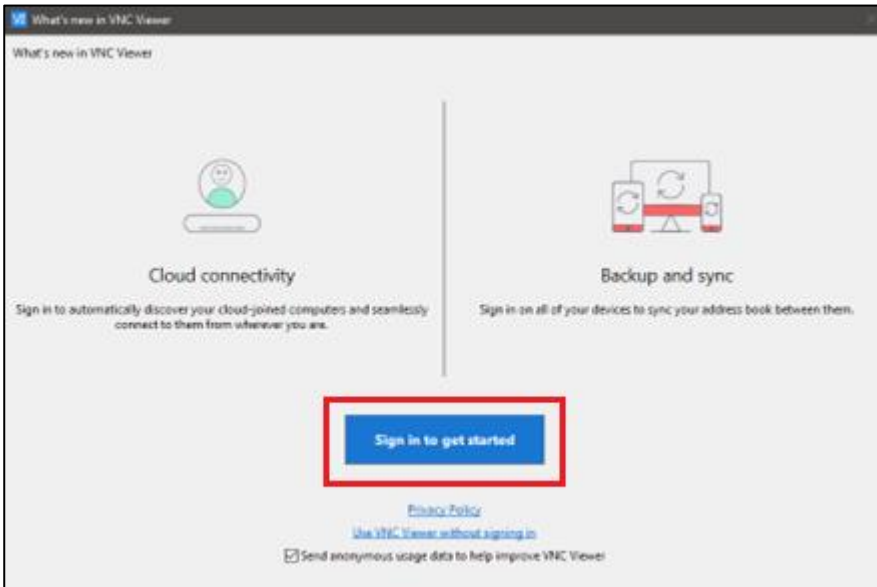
What's new in VNC Viewer

What's new in VNC Viewer

Cloud connectivity

Sign in to automatically discover your cloud-joined computers and seamlessly connect to them from wherever you are.

Backup and sync

Sign in on all of your devices to sync your address book between them.

Sign in to get started

Privacy Policy

Use VNC Viewer without signing in

Send anonymous usage data to help improve VNC Viewer